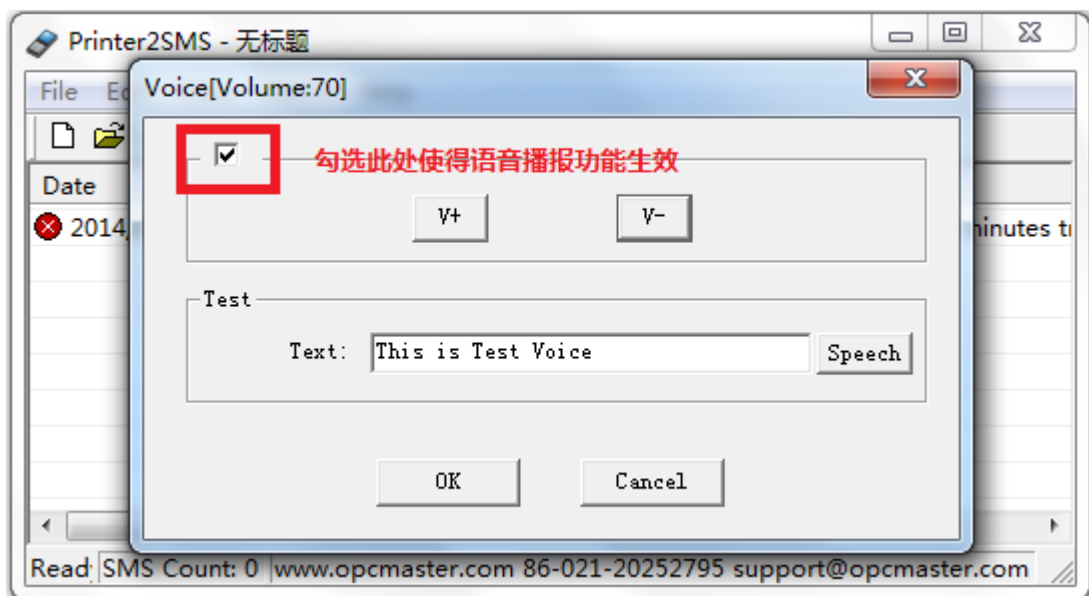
Printer2SMS - 无标题

File Ed

Date

2014

ninutes t

Voice[Volume:70]

勾选此处使得语音播报功能生效

V+

V-

Test

Text: This is Test Voice

Speech

OK

Cancel

Read SMS Count: 0 www.opcmaster.com 86-021-20252795 support@opcmaster.com